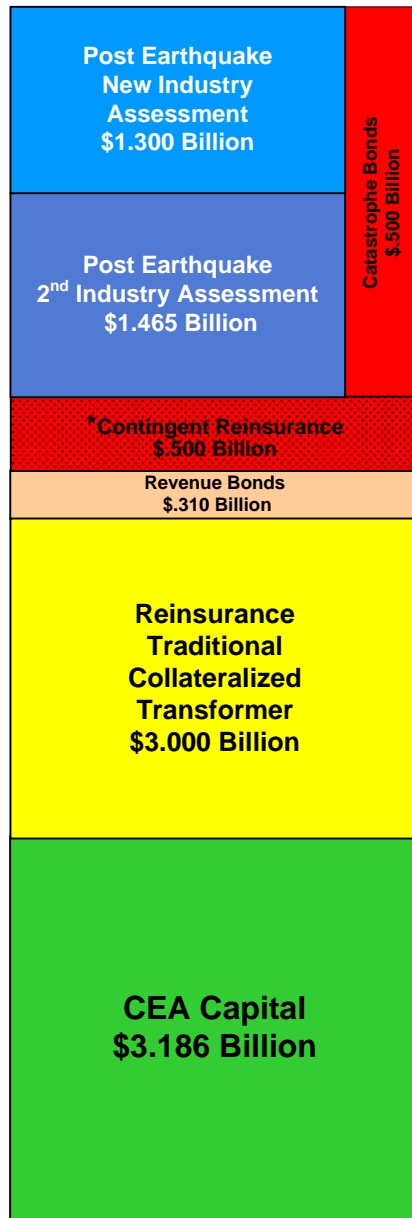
Post Earthquake New Industry Assessment $1.300 Billion

Catastrophe Bonds $.500 Billion

Post Earthquake 2$^{nd}$ Industry Assessment $1.465 Billion

*Contingent Reinsurance $.500 Billion

Revenue Bonds $.310 Billion

Reinsurance Traditional Collateralized Transformer $3.000 Billion

CEA Capital $3.186 Billion